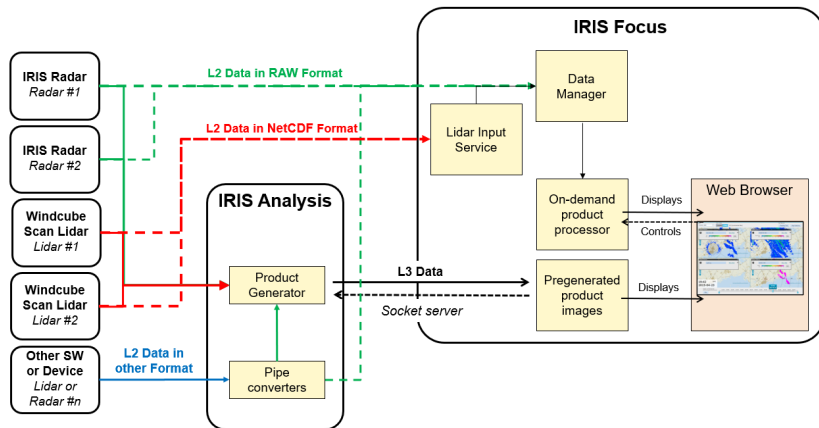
IRIS Radar
Radar #1

IRIS Radar
Radar #2

Windcube Scan Lidar
Lidar #1

Windcube Scan Lidar
Lidar #2

Other SW or Device
Lidar or Radar #n

L2 Data in RAW Format

L2 Data in NetCDF Format

L2 Data in other Format

IRIS Analysis

Product Generator

Pipe converters

L3 Data

Socket server

IRIS Focus

Lidar Input Service

Data Manager

On-demand product processor

Pregenerated product images

Displays

Controls

Displays

Web Browser